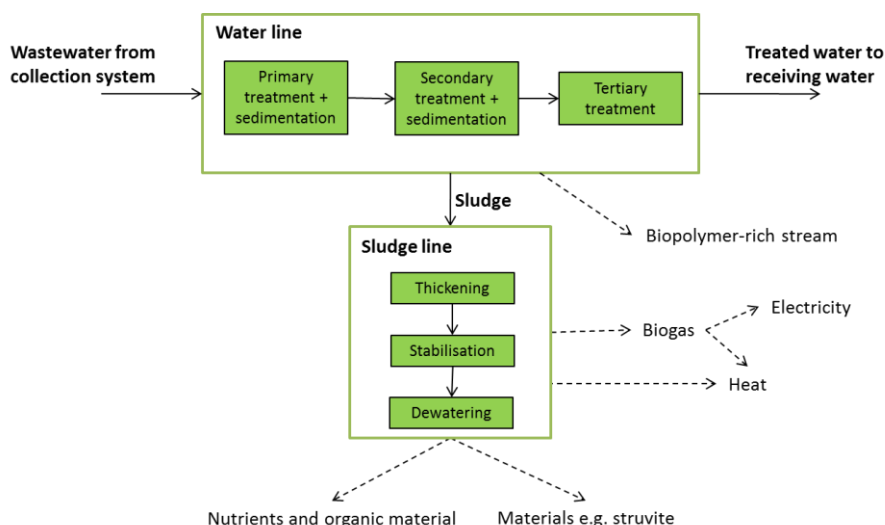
Wastewater from collection system

Water line

Primary treatment + sedimentation

Secondary treatment + sedimentation

Tertiary treatment

Treated water to receiving water

Sludge

Biopolymer-rich stream

Sludge line

Thickening

Stabilisation

Dewatering

Biogas

Electricity

Heat

Nutrients and organic material

Materials e.g. struvite